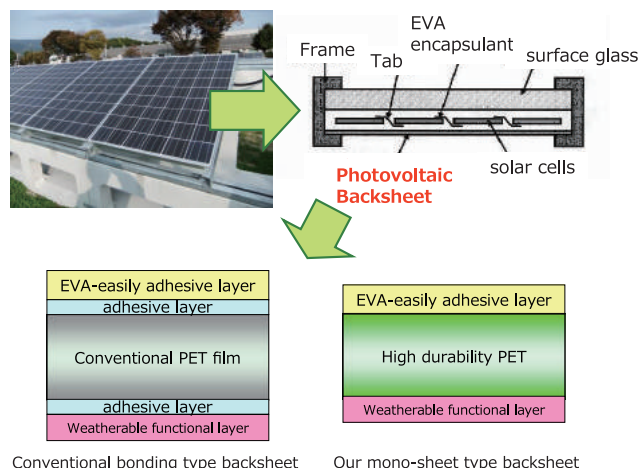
Frame

Tab

EVA encapsulant

surface glass

solar cells

Photovoltaic Backsheet

EVA-easily adhesive layer

adhesive layer

Conventional PET film

adhesive layer

Weatherable functional layer

Conventional bonding type backsheet

EVA-easily adhesive layer

High durability PET

Weatherable functional layer

Our mono-sheet type backsheet